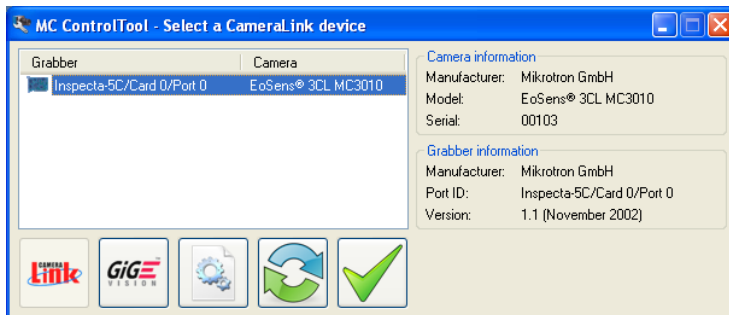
MC ControlTool - Select a CameraLink device

| Grabber | Camera |
|---|---|
| Inspecta-5C/Card 0/Port 0 | EoSens® 3CL MC3010 |

Camera information
Manufacturer: Mikrotron GmbH
Model: EoSens® 3CL MC3010
Serial: 00103

Grabber information
Manufacturer: Mikrotron GmbH
Port ID: Inspecta-5C/Card 0/Port 0
Version: 1.1 (November 2002)

CAMERA Link

GiGE VISION